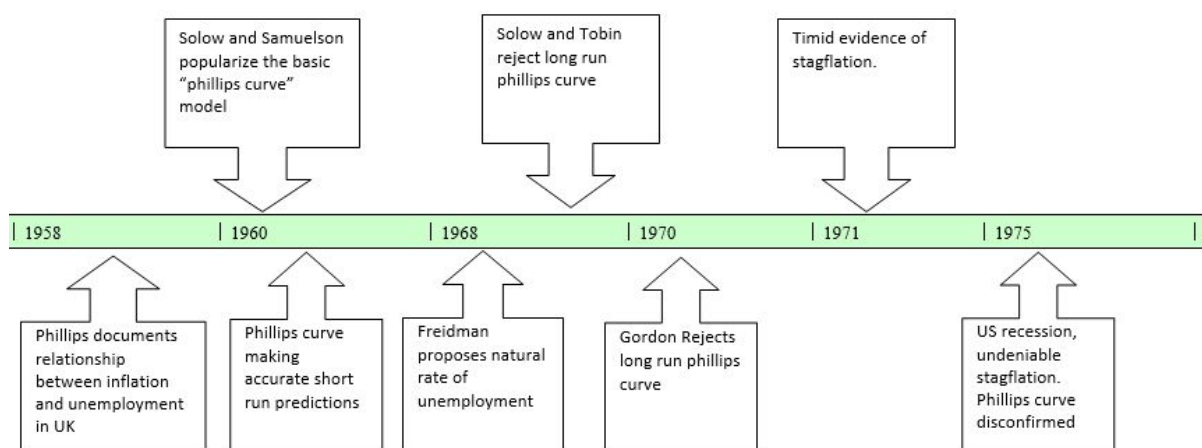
Solow and Samuelson popularize the basic "phillips curve" model

Solow and Tobin reject long run phillips curve

Timid evidence of stagflation.

| 1958 | 1960 | 1968 | 1970 | 1971 | 1975 |

Phillips documents relationship between inflation and unemployment in UK

Phillips curve making accurate short run predictions

Freidman proposes natural rate of unemployment

Gordon Rejects long run phillips curve

US recession, undeniable stagflation. Phillips curve disconfirmed